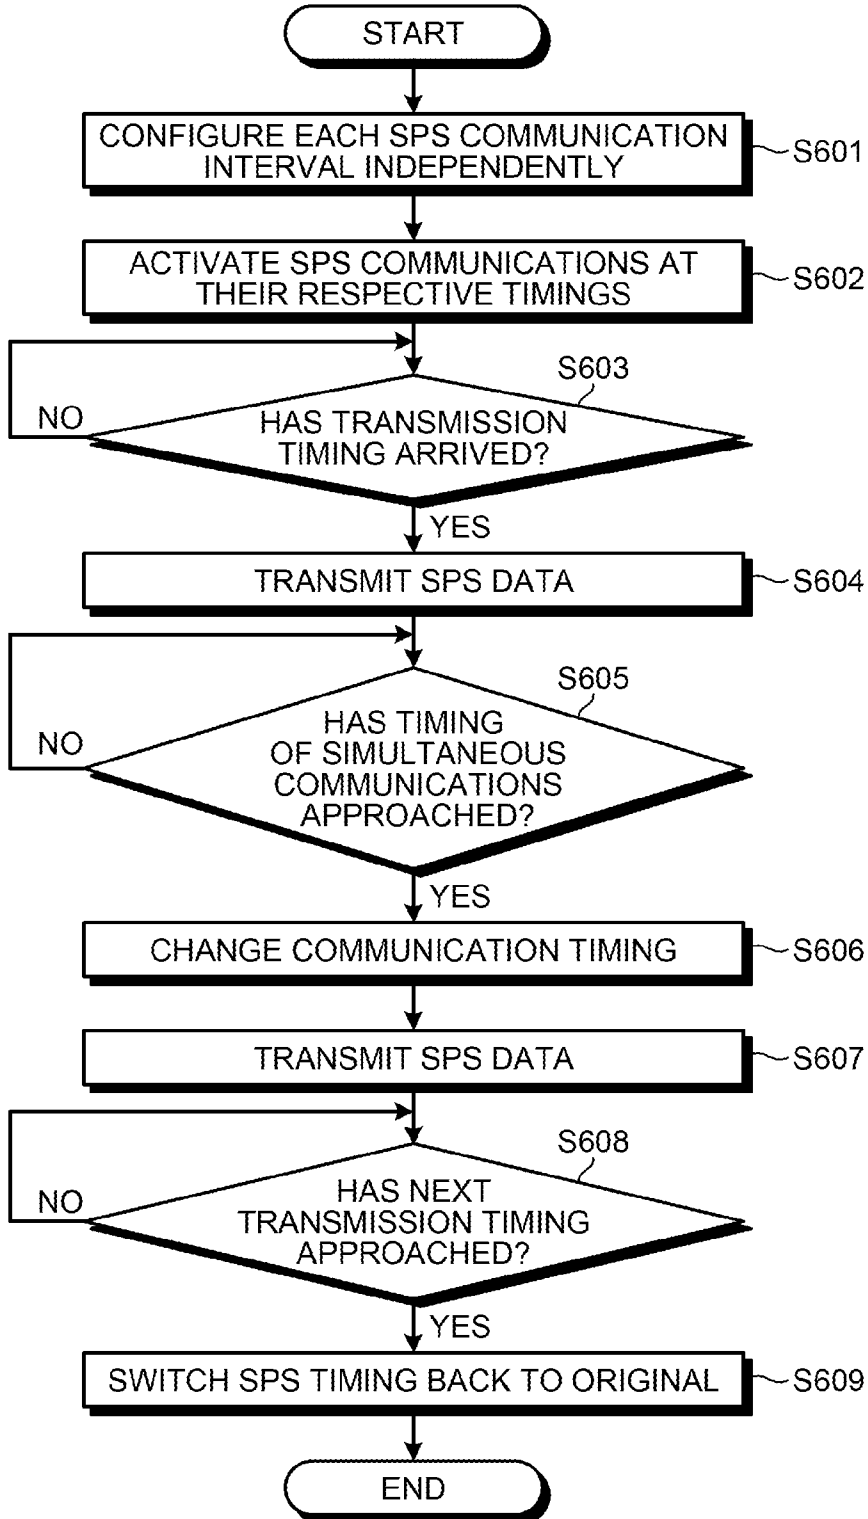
START

CONFIGURE EACH SPS COMMUNICATION INTERVAL INDEPENDENTLY

S601

ACTIVATE SPS COMMUNICATIONS AT THEIR RESPECTIVE TIMINGS

S602

S603

NO

HAS TRANSMISSION TIMING ARRIVED?

YES

TRANSMIT SPS DATA

S604

S605

NO

HAS TIMING OF SIMULTANEOUS COMMUNICATIONS APPROACHED?

YES

CHANGE COMMUNICATION TIMING

S606

TRANSMIT SPS DATA

S607

S608

NO

HAS NEXT TRANSMISSION TIMING APPROACHED?

YES

SWITCH SPS TIMING BACK TO ORIGINAL

S609

END